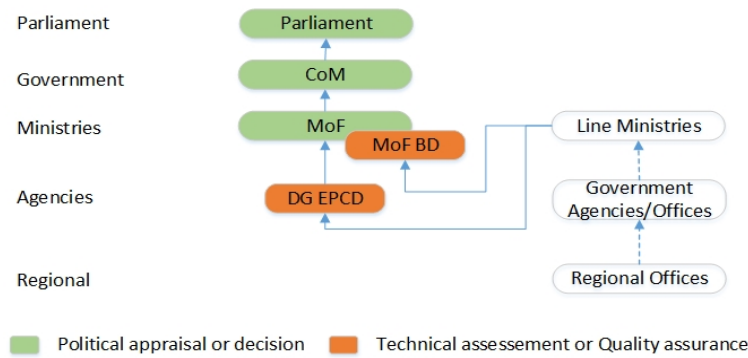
Parliament
Government
Ministries
Agencies
Regional

Parliament
CoM
MoF
MoF BD
DG EPCD

Line Ministries
Government Agencies/Offices
Regional Offices

Political appraisal or decision
Technical assessement or Quality assurance